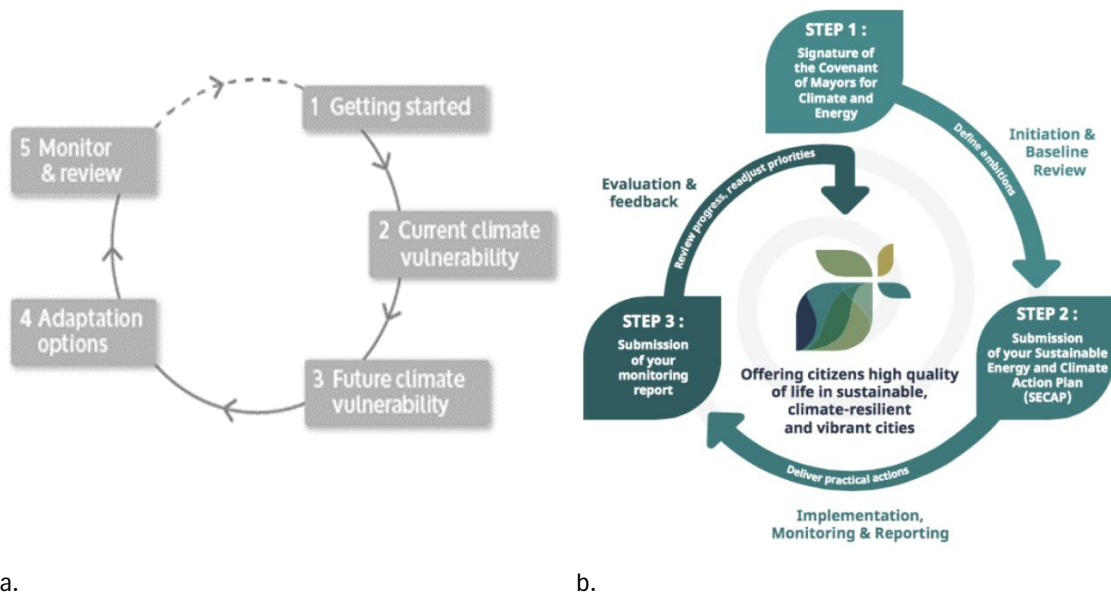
1 Getting started

2 Current climate vulnerability

3 Future climate vulnerability

4 Adaptation options

5 Monitor & review

a.

STEP 1 : Signature of the Covenant of Mayors for Climate and Energy

Define ambitions

Initiation & Baseline Review

STEP 2 : Submission of your Sustainable Energy and Climate Action Plan (SECAP)

Deliver practical actions

Implementation, Monitoring & Reporting

STEP 3 : Submission of your monitoring report

Review progress, readjust priorities

Evaluation & feedback

Offering citizens high quality of life in sustainable, climate-resilient and vibrant cities

b.